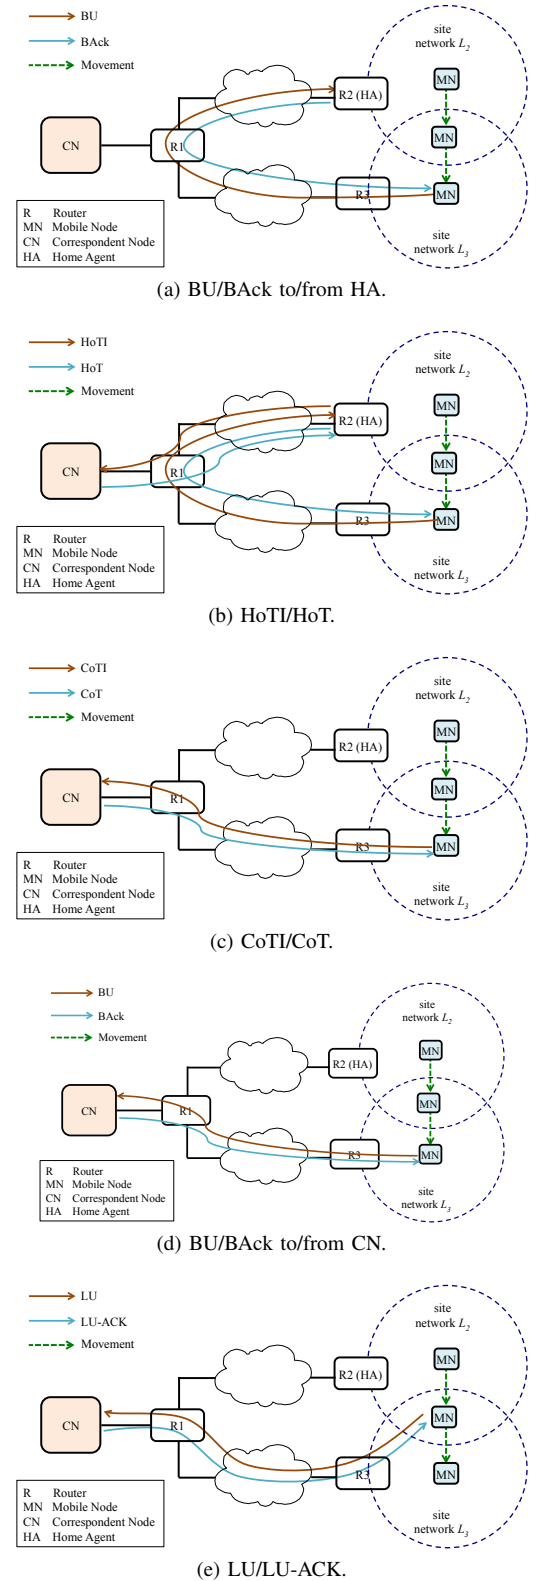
BU
BAck
Movement

site network $L_2$
MN
R2 (HA)
CN
R1
MN
R3
MN
site network $L_3$

| R | Router |
|---|---|
| MN | Mobile Node |
| CN | Correspondent Node |
| HA | Home Agent |

(a) BU/BAck to/from HA.

HoTI
HoT
Movement

site network $L_2$
MN
R2 (HA)
CN
R1
MN
R3
MN
site network $L_3$

| R | Router |
|---|---|
| MN | Mobile Node |
| CN | Correspondent Node |
| HA | Home Agent |

(b) HoTI/HoT.

CoTI
CoT
Movement

site network $L_2$
MN
R2 (HA)
CN
R1
MN
R3
MN
site network $L_3$

| R | Router |
|---|---|
| MN | Mobile Node |
| CN | Correspondent Node |
| HA | Home Agent |

(c) CoTI/CoT.

BU
BAck
Movement

site network $L_2$
MN
R2 (HA)
CN
R1
MN
R3
MN
site network $L_3$

| R | Router |
|---|---|
| MN | Mobile Node |
| CN | Correspondent Node |
| HA | Home Agent |

(d) BU/BAck to/from CN.

LU
LU-ACK
Movement

site network $L_2$
MN
R2 (HA)
CN
R1
MN
R3
MN
site network $L_3$

| R | Router |
|---|---|
| MN | Mobile Node |
| CN | Correspondent Node |
| HA | Home Agent |

(e) LU/LU-ACK.